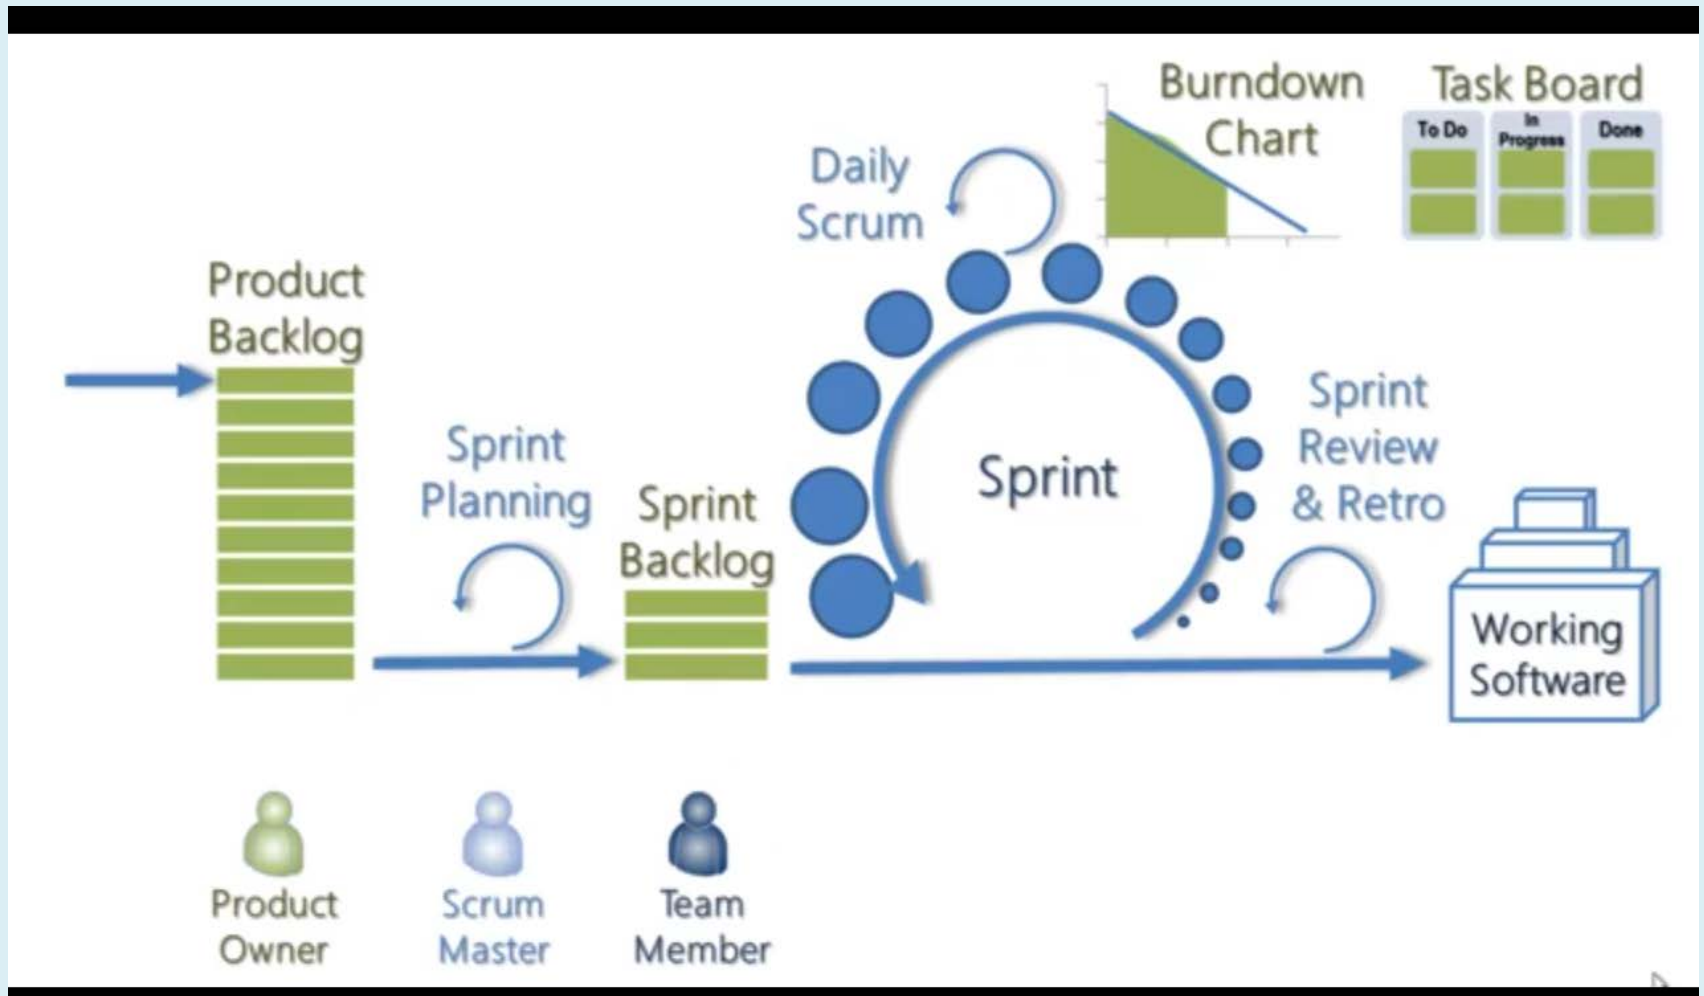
Burndown Chart

Task Board

To Do

In Progress

Done

Daily Scrum

Product Backlog

Sprint Planning

Sprint Backlog

Sprint

Sprint Review & Retro

Working Software

Product Owner

Scrum Master

Team Member